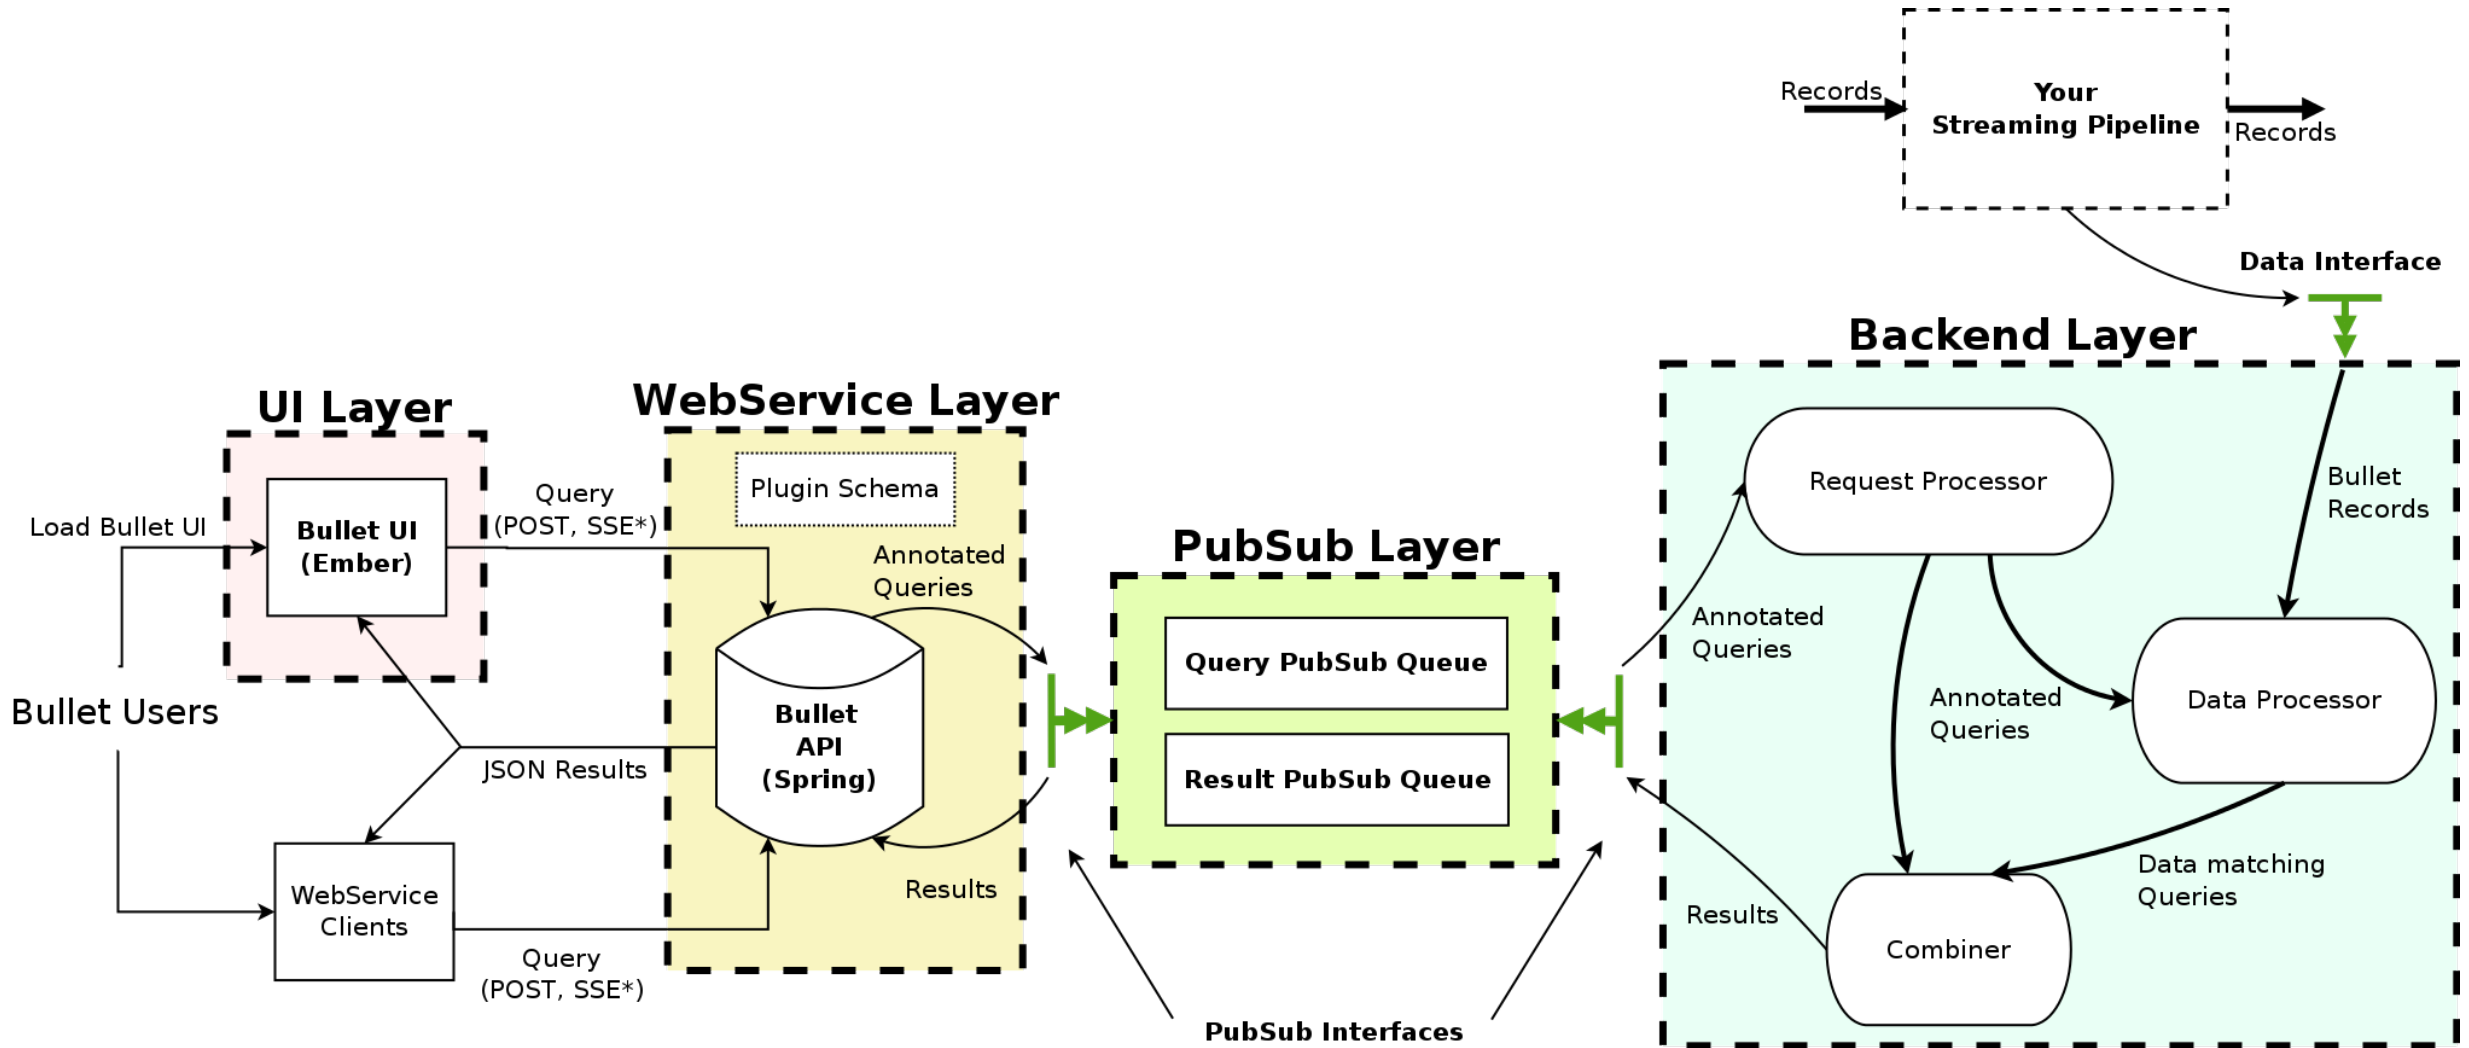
Records

Your Streaming Pipeline

Records

Data Interface

Backend Layer

UI Layer

WebService Layer

Plugin Schema

Load Bullet UI

Bullet UI (Ember)

Query (POST, SSE*)

Annotated Queries

Bullet API (Spring)

PubSub Layer

Query PubSub Queue

Result PubSub Queue

Request Processor

Bullet Records

Annotated Queries

Annotated Queries

Data Processor

Bullet Users

JSON Results

WebService Clients

Query (POST, SSE*)

Results

Results

Combiner

Data matching Queries

PubSub Interfaces